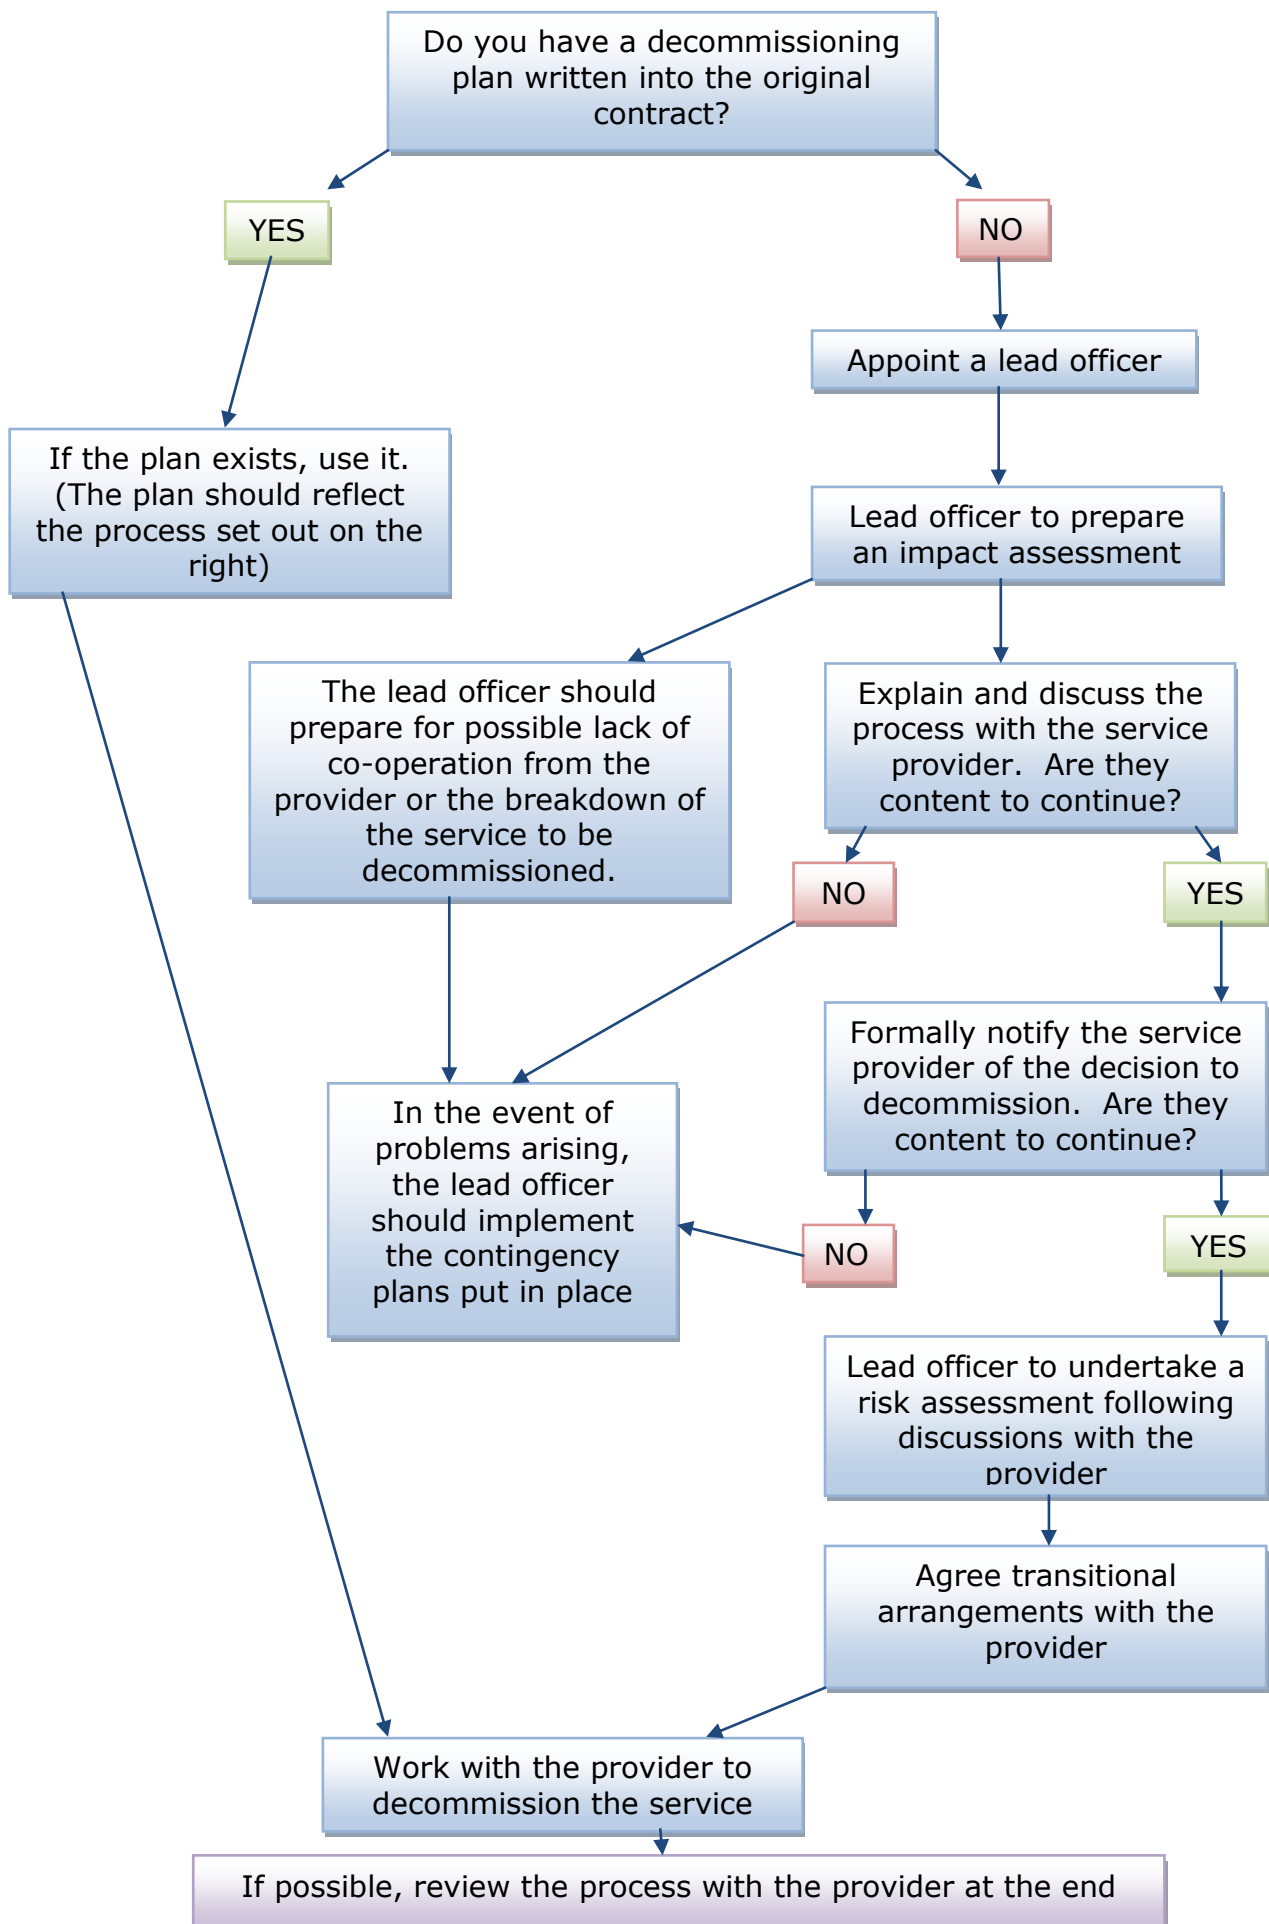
Do you have a decommissioning plan written into the original contract?

YES

NO

Appoint a lead officer

If the plan exists, use it. (The plan should reflect the process set out on the right)

Lead officer to prepare an impact assessment

The lead officer should prepare for possible lack of co-operation from the provider or the breakdown of the service to be decommissioned.

Explain and discuss the process with the service provider. Are they content to continue?

NO

YES

Formally notify the service provider of the decision to decommission. Are they content to continue?

In the event of problems arising, the lead officer should implement the contingency plans put in place

NO

YES

Lead officer to undertake a risk assessment following discussions with the provider

Agree transitional arrangements with the provider

Work with the provider to decommission the service

If possible, review the process with the provider at the end